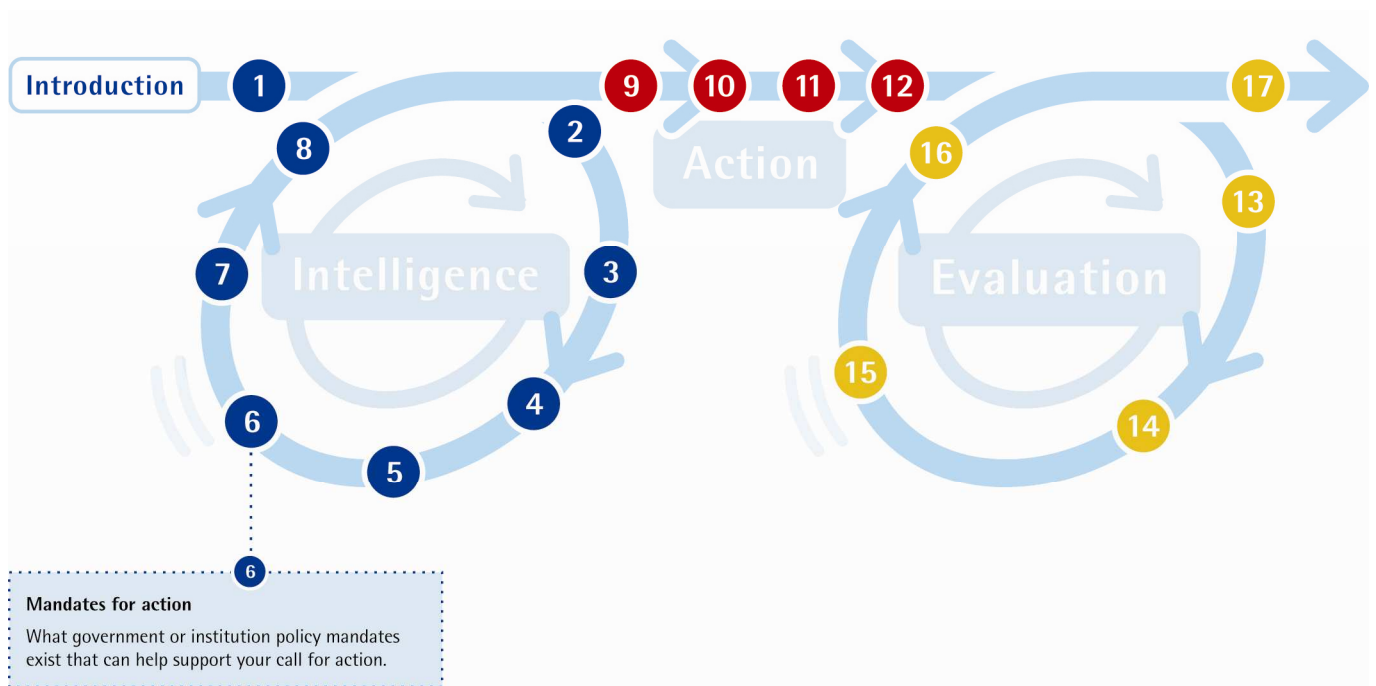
Introduction 1 9 10 11 12 17

8 2 Action 16

7 Intelligence 3 13 Evaluation

6 4 15

5 14

6

Mandates for action

What government or institution policy mandates exist that can help support your call for action.